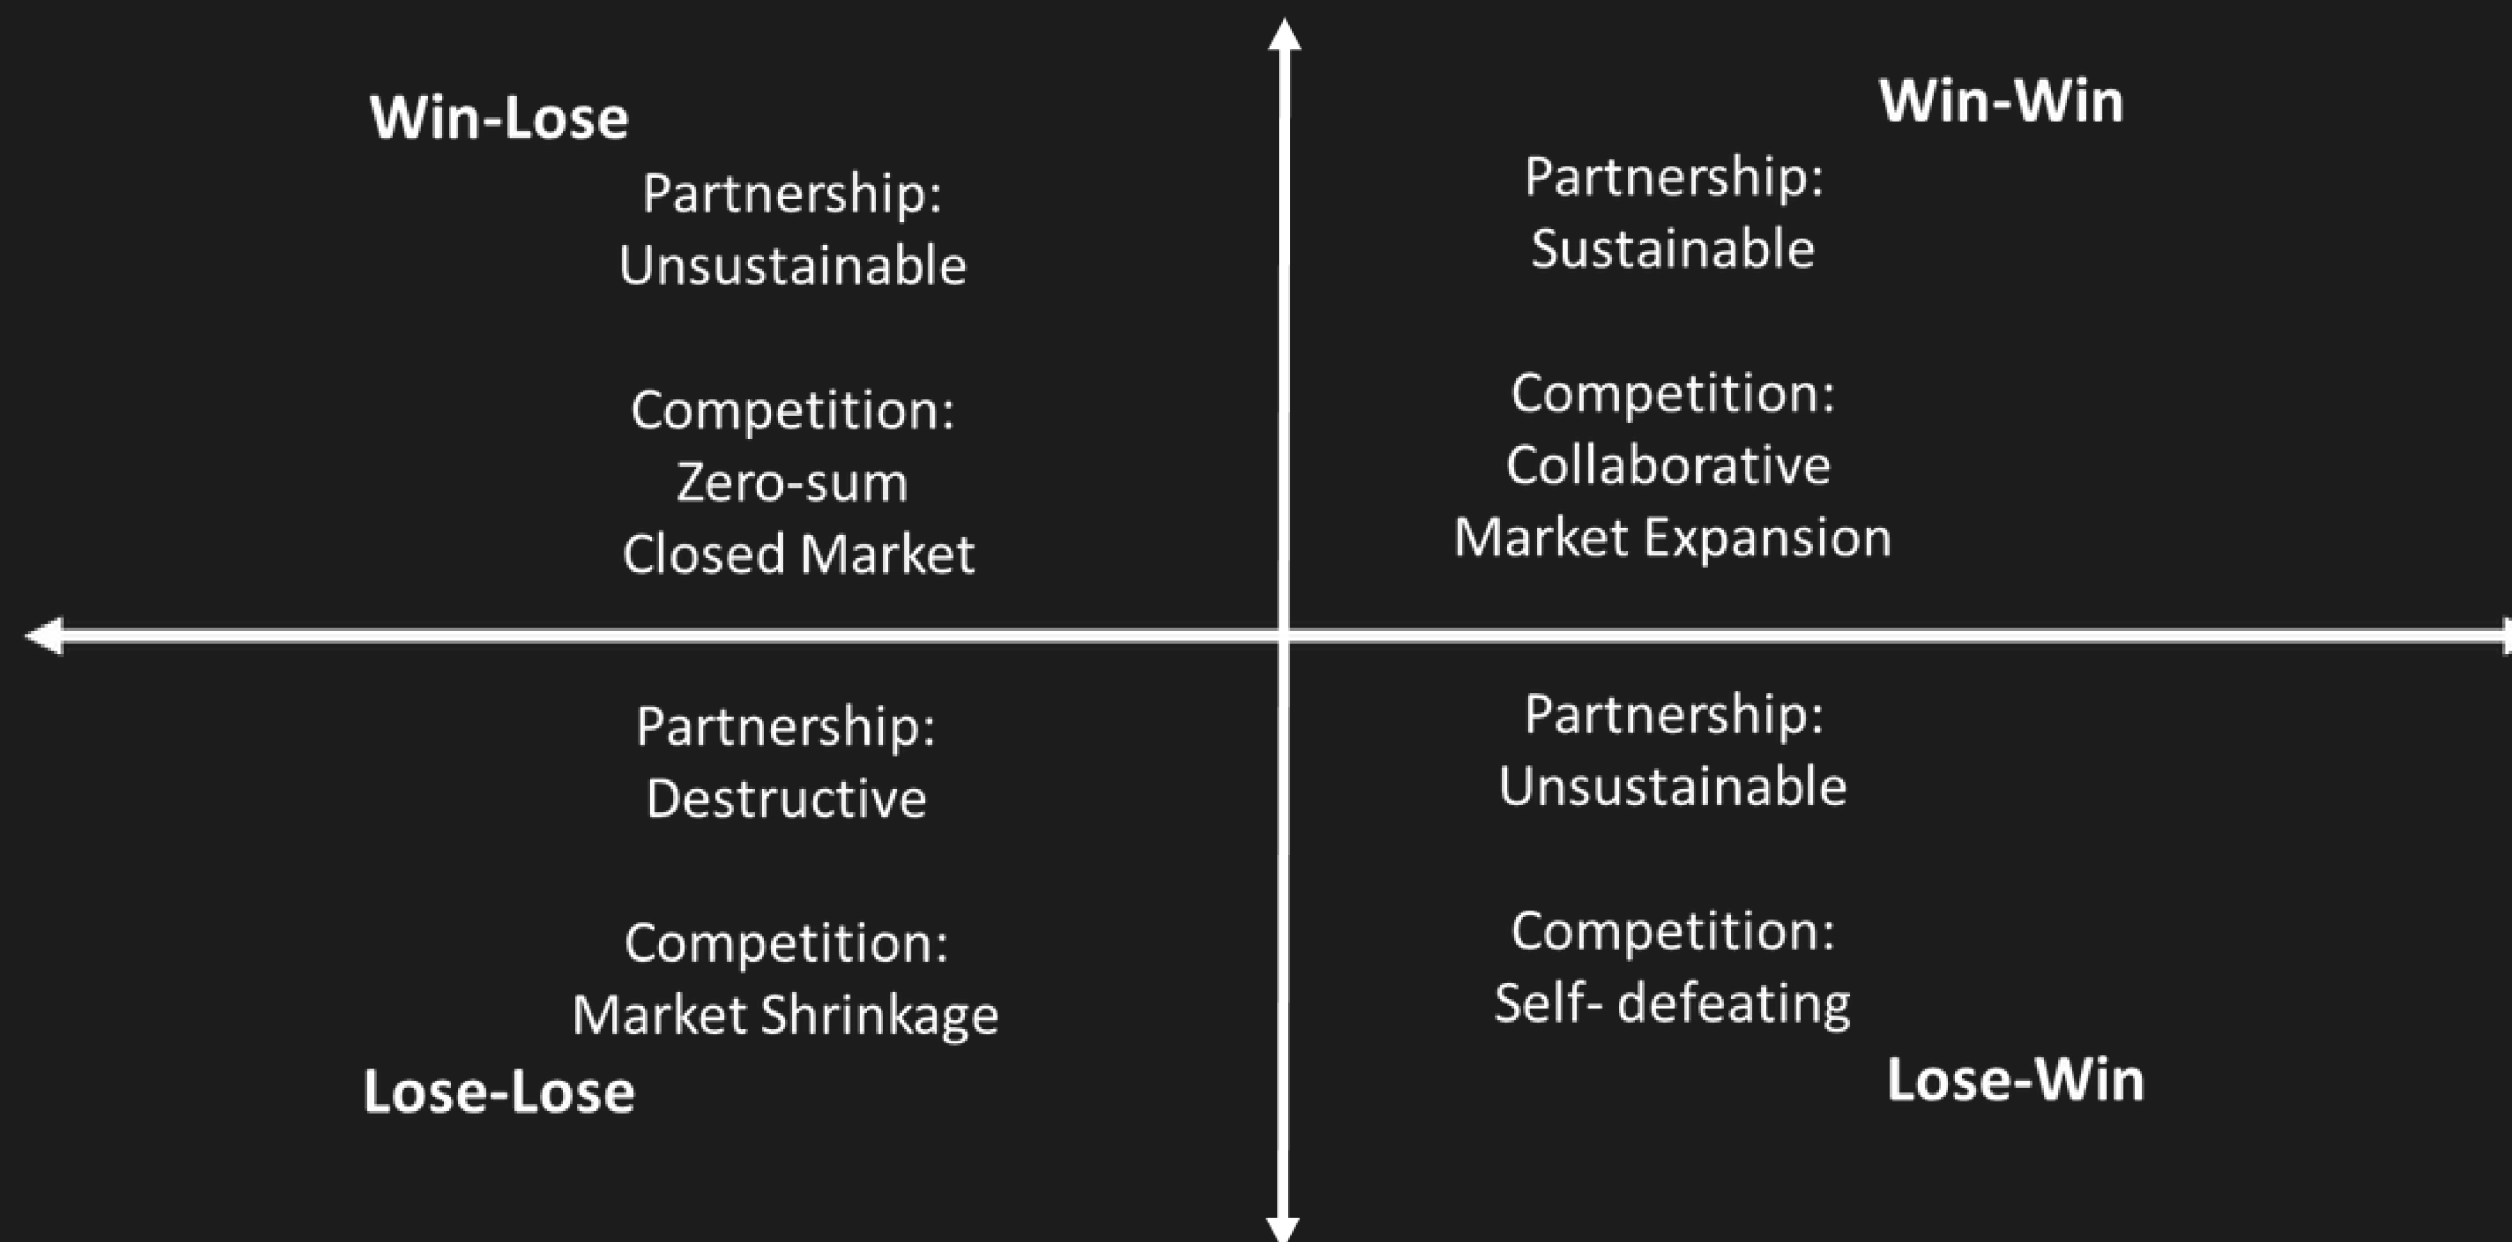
Win-Lose

Partnership:
Unsustainable

Competition:
Zero-sum
Closed Market

Win-Win

Partnership:
Sustainable

Competition:
Collaborative
Market Expansion

Partnership:
Destructive

Competition:
Market Shrinkage

Lose-Lose

Partnership:
Unsustainable

Competition:
Self- defeating

Lose-Win